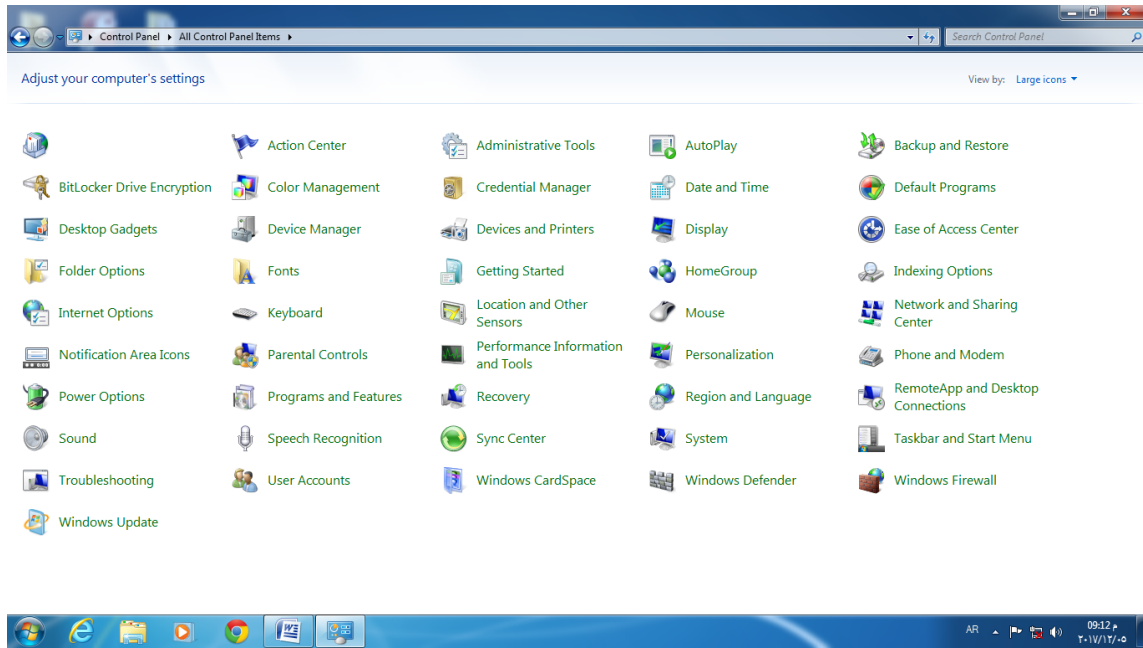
Control Panel ▸ All Control Panel Items ▸

Search Control Panel

Adjust your computer's settings

View by: Large icons ▾

Action Center
Administrative Tools
AutoPlay
Backup and Restore
BitLocker Drive Encryption
Color Management
Credential Manager
Date and Time
Default Programs
Desktop Gadgets
Device Manager
Devices and Printers
Display
Ease of Access Center
Folder Options
Fonts
Getting Started
HomeGroup
Indexing Options
Internet Options
Keyboard
Location and Other Sensors
Mouse
Network and Sharing Center
Notification Area Icons
Parental Controls
Performance Information and Tools
Personalization
Phone and Modem
Power Options
Programs and Features
Recovery
Region and Language
RemoteApp and Desktop Connections
Sound
Speech Recognition
Sync Center
System
Taskbar and Start Menu
Troubleshooting
User Accounts
Windows CardSpace
Windows Defender
Windows Firewall
Windows Update

AR
09:12 م
٢٠١٧/١٢/٠٥